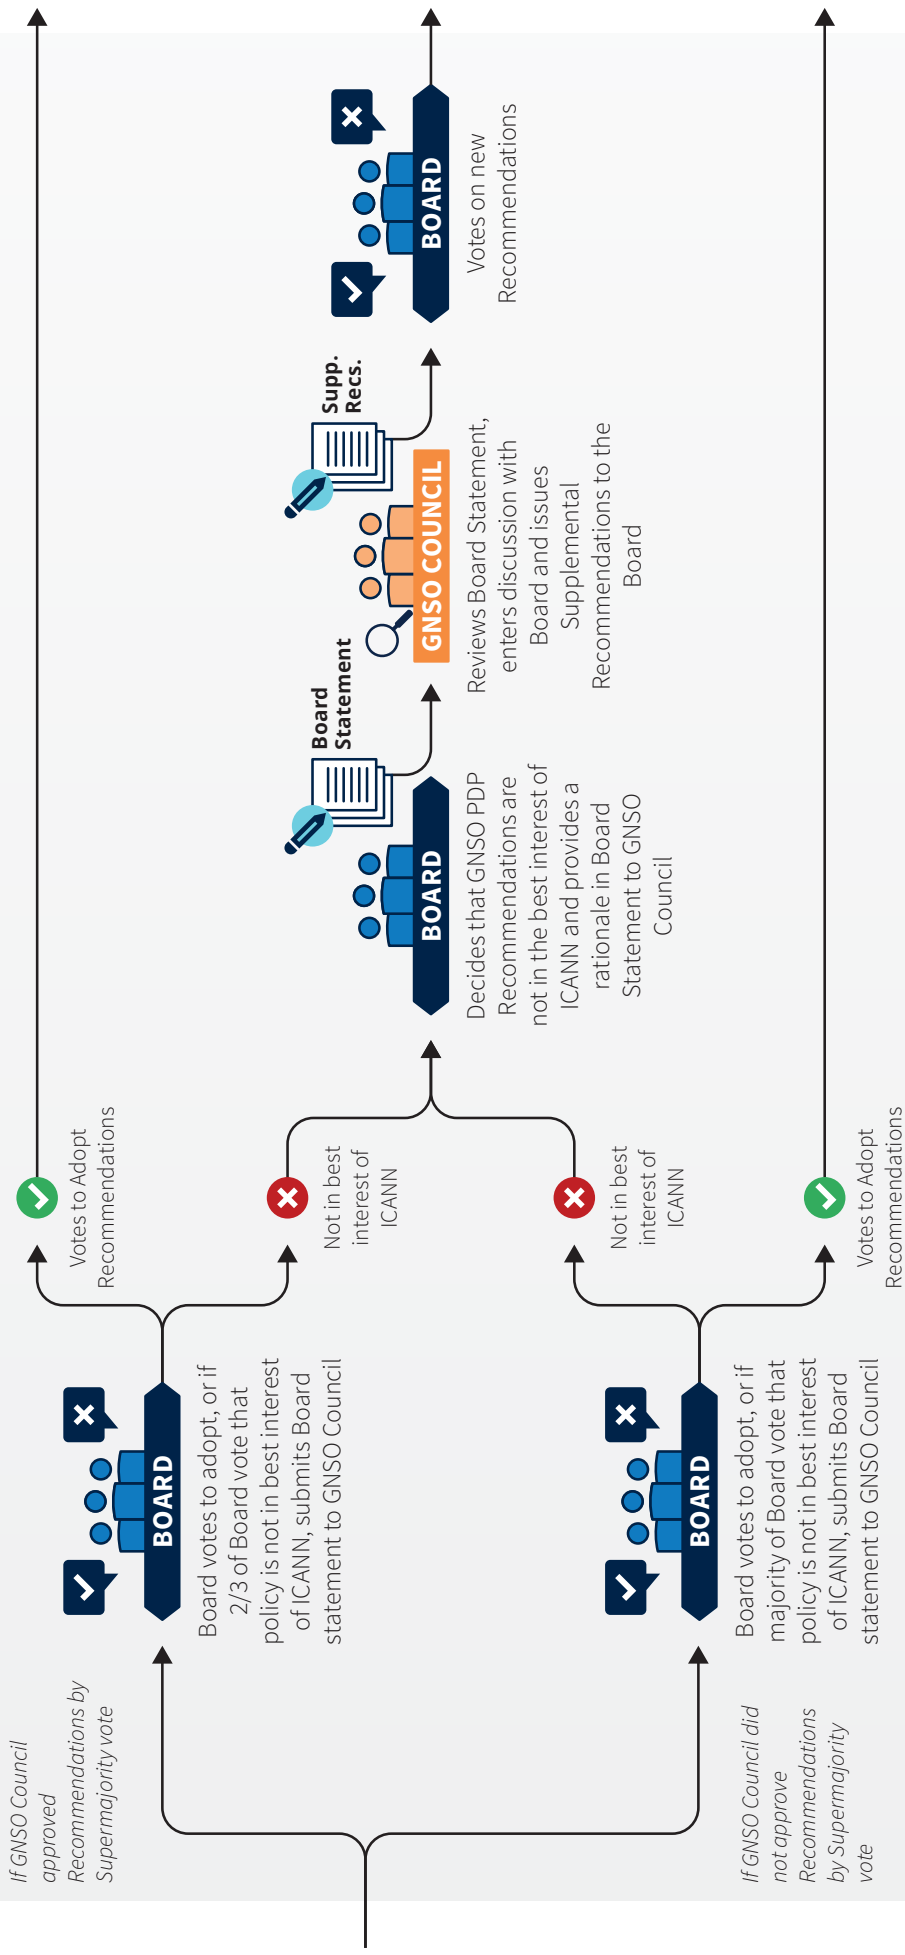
If GNSO Council approved Recommendations by Supermajority vote

BOARD

Board votes to adopt, or if 2/3 of Board vote that policy is not in best interest of ICANN, submits Board statement to GNSO Council

Votes to Adopt Recommendations

Not in best interest of ICANN

If GNSO Council did not approve Recommendations by Supermajority vote

BOARD

Board votes to adopt, or if majority of Board vote that policy is not in best interest of ICANN, submits Board statement to GNSO Council

Not in best interest of ICANN

Votes to Adopt Recommendations

BOARD

Board Statement

Decides that GNSO PDP Recommendations are not in the best interest of ICANN and provides a rationale in Board Statement to GNSO Council

GNSO COUNCIL

Supp. Recs.

Reviews Board Statement, enters discussion with Board and issues Supplemental Recommendations to the Board

BOARD

Votes on new Recommendations